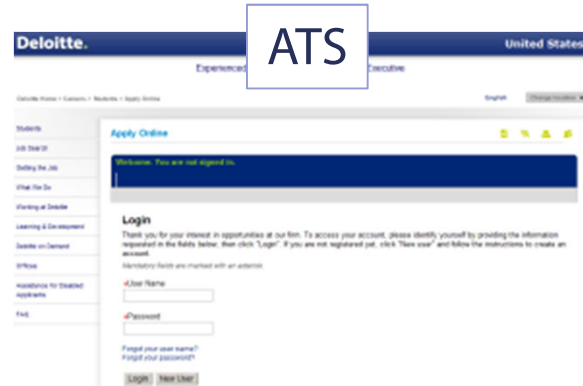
Deloitte.

ATS

United States

Experienced

Executive

Deloitte Home > Careers > Students > Apply Online

English

Change location

Students

Job Search

Getting the Job

What We Do

Working at Deloitte

Learning & Development

Deloitte on Demand

Offices

Assistance for Disabled Applicants

FAQ

Apply Online

Welcome. You are not signed in.

Login

Thank you for your interest in opportunities at our firm. To access your account, please identify yourself by providing the information requested in the fields below, then click "Login". If you are not registered yet, click "New user" and follow the instructions to create an account.

Mandatory fields are marked with an asterisk.

*User Name

*Password

Forgot your user name?

Forgot your password?

Login

New User